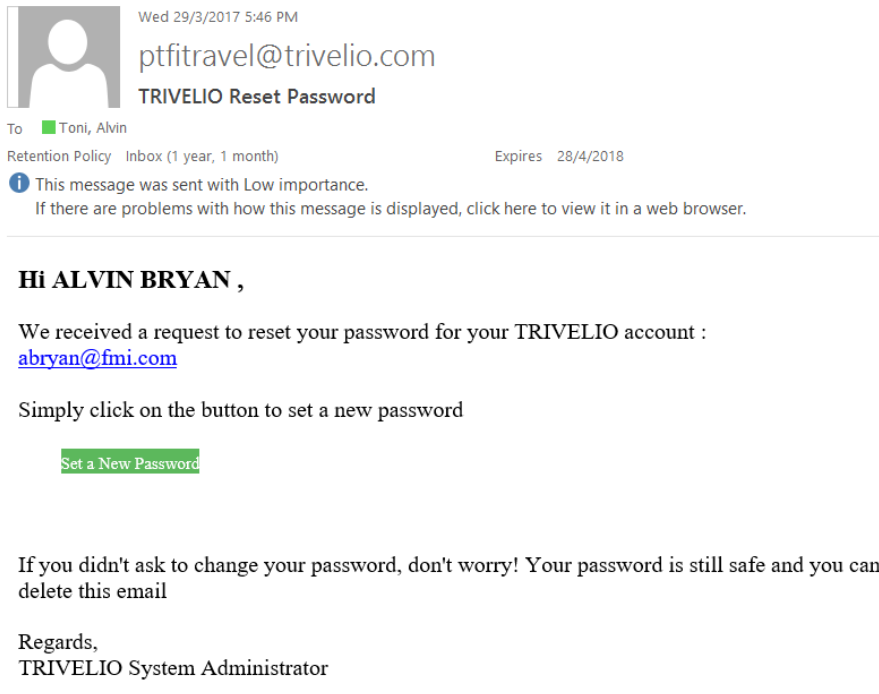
Wed 29/3/2017 5:46 PM

ptfitravel@trivelio.com

TRIVELIO Reset Password

To Toni, Alvin

Retention Policy Inbox (1 year, 1 month) Expires 28/4/2018

This message was sent with Low importance.
If there are problems with how this message is displayed, click here to view it in a web browser.

Hi ALVIN BRYAN ,

We received a request to reset your password for your TRIVELIO account : abryan@fmi.com

Simply click on the button to set a new password

Set a New Password

If you didn't ask to change your password, don't worry! Your password is still safe and you can delete this email

Regards,
TRIVELIO System Administrator